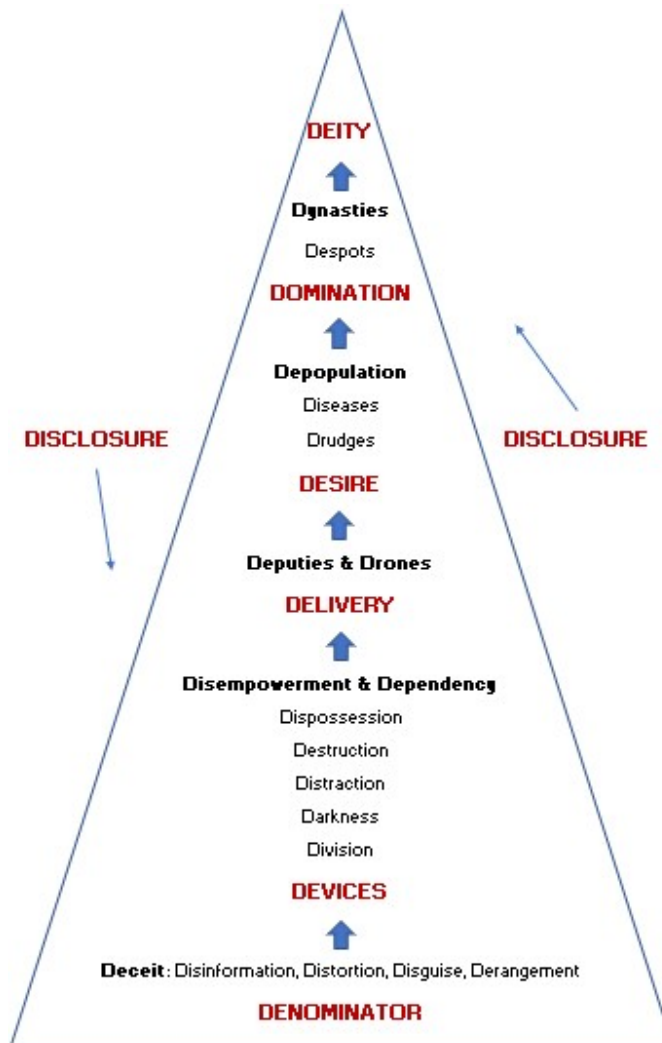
DEITY

Dynasties

Despots

DOMINATION

Depopulation

Diseases

Drudges

DISCLOSURE

DISCLOSURE

DESIRE

Deputies & Drones

DELIVERY

Disempowerment & Dependency

Dispossession

Destruction

Distraction

Darkness

Division

DEVICES

Deceit: Disinformation, Distortion, Disguise, Derangement

DENOMINATOR